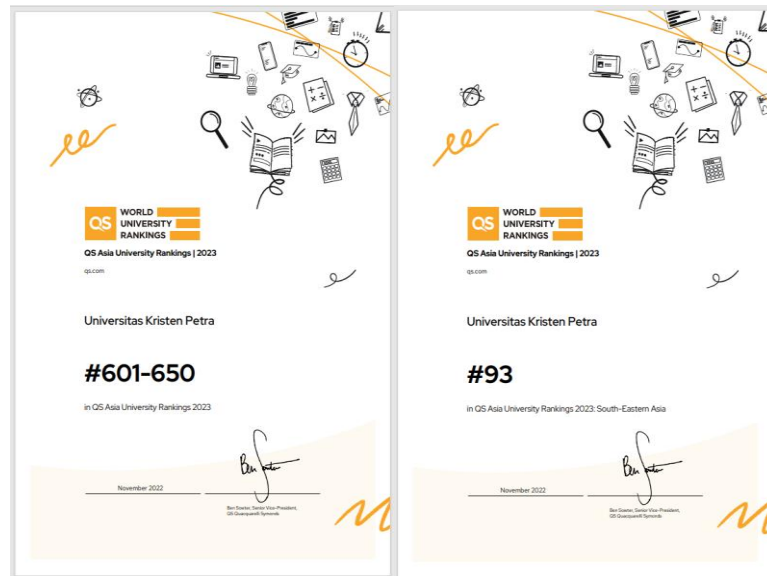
QS WORLD UNIVERSITY RANKINGS

QS Asia University Rankings | 2023

qs.com

Universitas Kristen Petra

#601-650

in QS Asia University Rankings 2023

November 2022

Ben Sowter, Senior Vice-President, QS Quacquarelli Symonds

QS WORLD UNIVERSITY RANKINGS

QS Asia University Rankings | 2023

qs.com

Universitas Kristen Petra

#93

in QS Asia University Rankings 2023: South-Eastern Asia

November 2022

Ben Sowter, Senior Vice-President, QS Quacquarelli Symonds